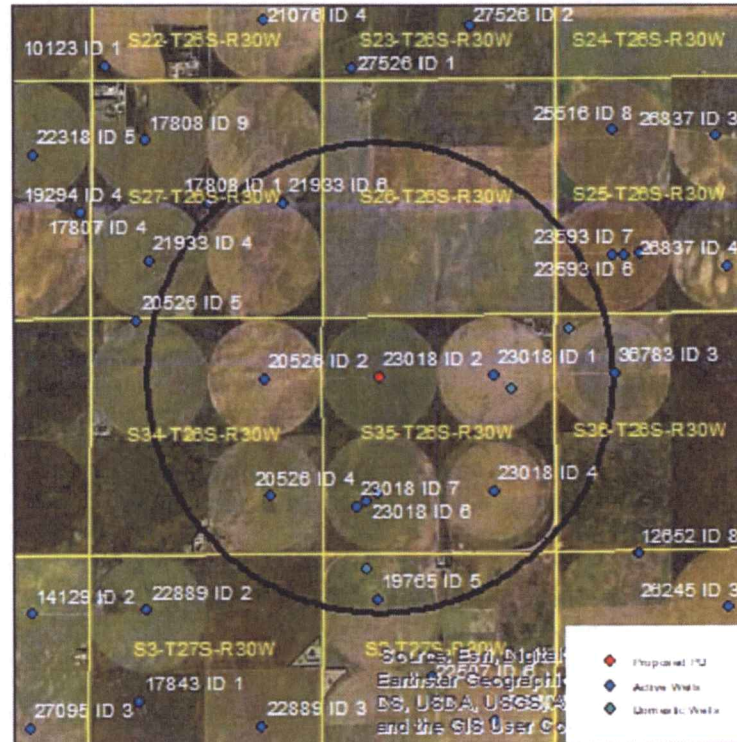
21076 ID 4
27526 ID 2
10123 ID 1
S22-T26S-R30W
S23-T26S-R30W
27526 ID 1
S24-T26S-R30W
25516 ID 8
26837 ID 3
22318 ID 5
17808 ID 9
19294 ID 4
S27-T26S-R30W
17808 ID 1
21933 ID 6
S26-T26S-R30W
S25-T26S-R30W
17807 ID 4
21933 ID 4
23593 ID 7
23593 ID 6
26837 ID 4
20526 ID 5
20526 ID 2
23018 ID 2
23018 ID 1
36783 ID 3
S34-T26S-R30W
S35-T26S-R30W
S36-T26S-R30W
20526 ID 4
23018 ID 7
23018 ID 6
23018 ID 4
12652 ID 8
19765 ID 5
14129 ID 2
22889 ID 2
26245 ID 3
S3-T27S-R30W
S2-T27S-R30W
22507 ID 6
17843 ID 1
27095 ID 3
22889 ID 3
Sources: Esri, DigitalGlobe, Earthstar Geographics, DS, USDA, USGS, and the GIS User Co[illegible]
Proposed PD
Active Wells
Domestic Wells